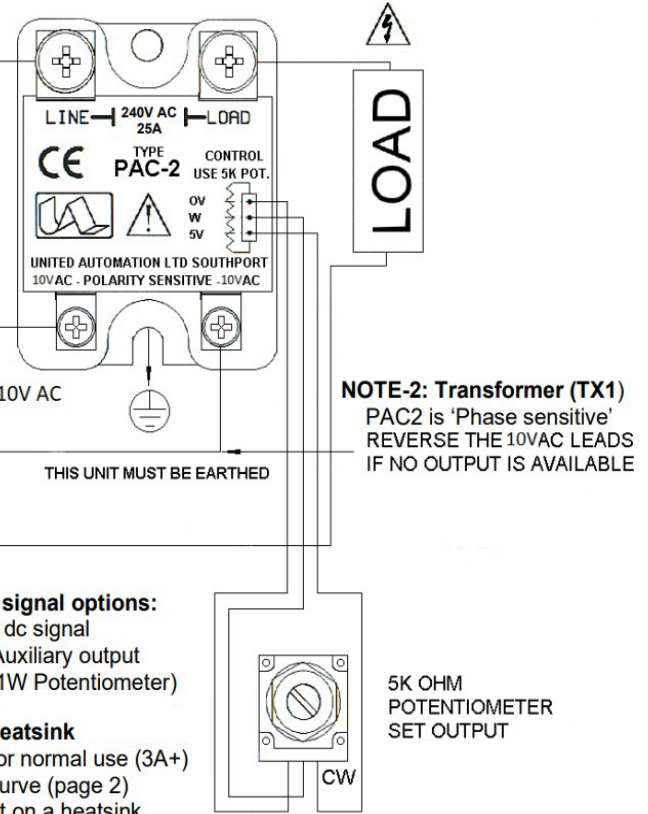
LINE 240V AC 25A LOAD

CE TYPE PAC-2 CONTROL USE 5K POT.

0V
W
5V

UNITED AUTOMATION LTD SOUTHPORT
10VAC - POLARITY SENSITIVE -10VAC

LOAD

10V AC

NOTE-2: Transformer (TX1)
PAC2 is 'Phase sensitive'
REVERSE THE 10VAC LEADS
IF NO OUTPUT IS AVAILABLE

THIS UNIT MUST BE EARTHED

signal options:
dc signal
Auxiliary output
1W Potentiometer)

eatsink
or normal use (3A+)
urve (page 2)
t on a heatsink

5K OHM
POTENTIOMETER
SET OUTPUT

CW